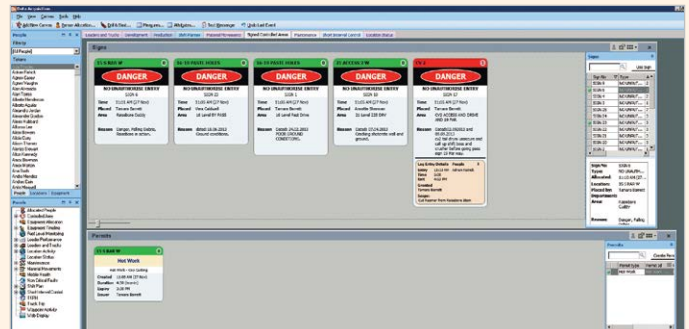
Delta Acquisitions
File View Canvas Tools Help

People
Filter
[All People]
Tokens

Signs

DANGER
NO UNAUTHORISE ENTRY
SIGN 6
Time 01:01 AM [27 Nov]
Placed Tamara Barrett
Area Roadbore Daddy
Reason Danger, Falling Debris, Roadbore in action.

DANGER
NO UNAUTHORISE ENTRY
SIGN 15
Time 01:01 AM [27 Nov]
Placed Vera Caldwell
Area 18 Level RF NUBS
Reason dated 10.06.2012 Ground conditions.

DANGER
NO UNAUTHORISE ENTRY
SIGN 21
Time 01:01 AM [27 Nov]
Placed Tamara Barrett
Area 18 Level Tail Drive
Reason Dated 24.01.2012 POOR GROUND CONDITIONS.

DANGER
NO UNAUTHORISE ENTRY
SIGN 22
Time 01:01 AM [27 Nov]
Placed Annette Brennan
Area 16 Level 120 DRV
Reason Dated 17.04.2012 Cleaning decorate wall and ground.

DANGER
NO UNAUTHORISE ENTRY
SIGN 17
Time 01:01 AM [27 Nov]
Placed Tamara Barrett
Area GVS ACCESS AND DRIVE AND 16 RAR
Reason Dated 01.05.2012 and 08.05.2012

Permits

Hot Work
Created
Duration
Expiry
Issuer Tamara Barrett

People Locations Equipment